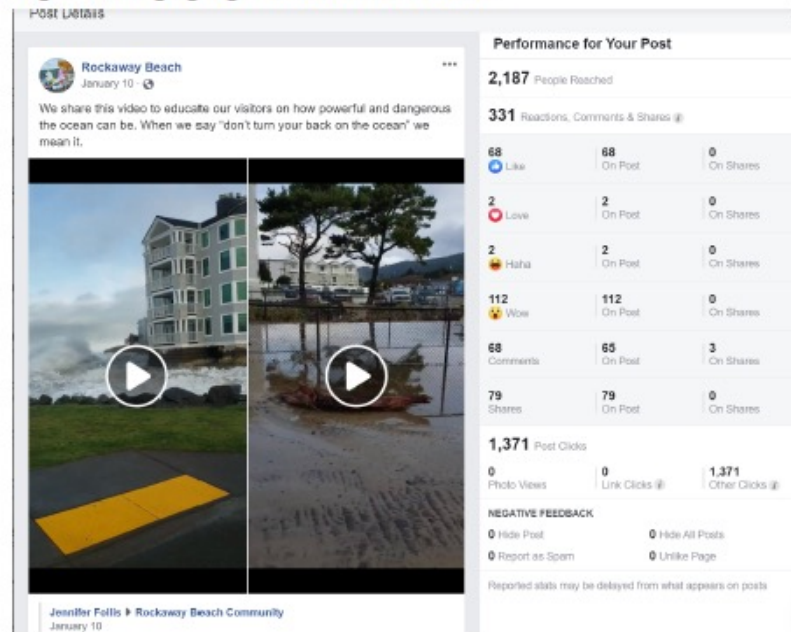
Post Details

Rockaway Beach
January 10 ·

We share this video to educate our visitors on how powerful and dangerous the ocean can be. When we say "don't turn your back on the ocean" we mean it.

Jennifer Follis ▸ Rockaway Beach Community
January 10

Performance for Your Post

2,187 People Reached

331 Reactions, Comments & Shares

| | | |
|---|---|---|
| 68 Like | 68 On Post | 0 On Shares |
| 2 Love | 2 On Post | 0 On Shares |
| 2 Haha | 2 On Post | 0 On Shares |
| 112 Wow | 112 On Post | 0 On Shares |
| 68 Comments | 65 On Post | 3 On Shares |
| 79 Shares | 79 On Post | 0 On Shares |

1,371 Post Clicks

| | | |
|---|---|---|
| 0 Photo Views | 0 Link Clicks | 1,371 Other Clicks |

NEGATIVE FEEDBACK

0 Hide Post
0 Hide All Posts
0 Report as Spam
0 Unlike Page

Reported stats may be delayed from what appears on posts